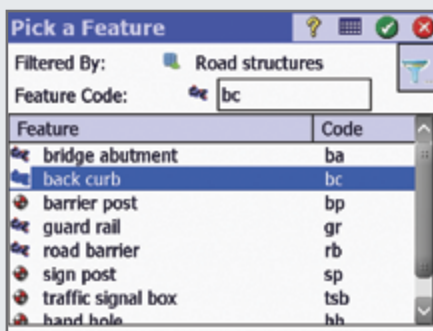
Pick a Feature

Filtered By: Road structures

Feature Code: bc

| Feature | Code |
|---|---|
| bridge abutment | ba |
| back curb | bc |
| barrier post | bp |
| guard rail | gr |
| road barrier | rb |
| sign post | sp |
| traffic signal box | tsb |
| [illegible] | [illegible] |